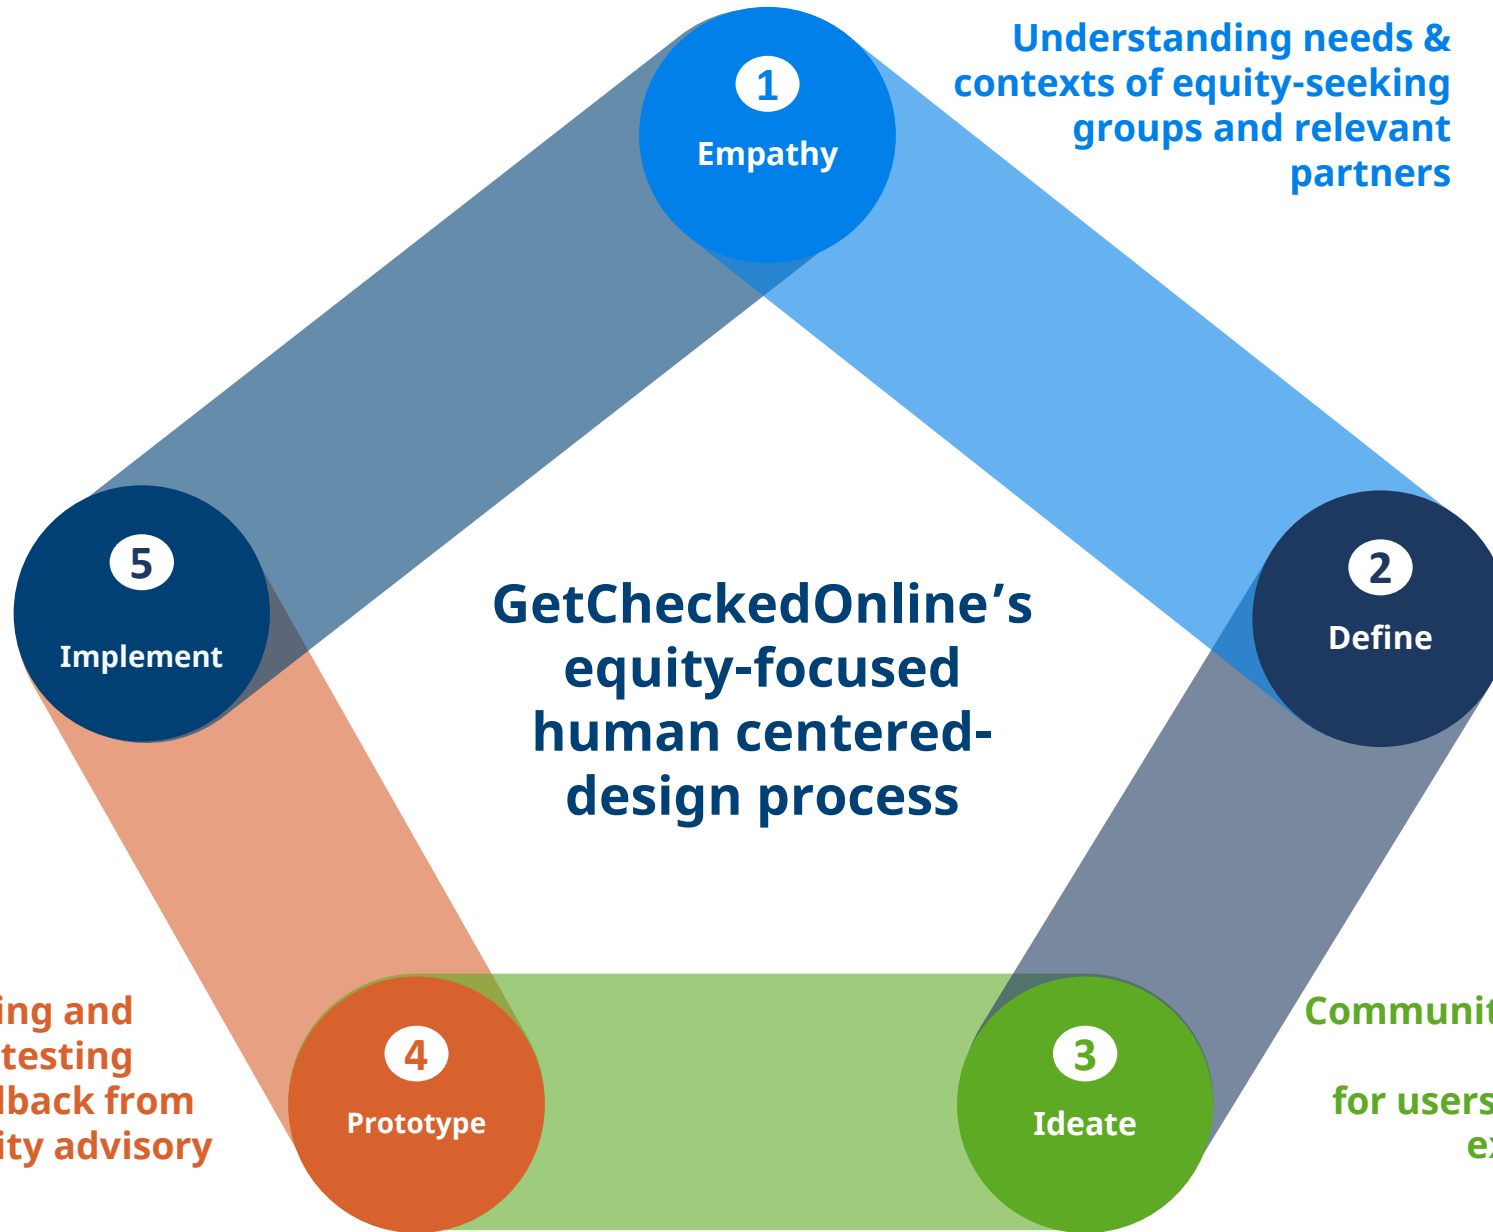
Understanding needs & contexts of equity-seeking groups and relevant partners

1
Empathy

2
Define

3
Ideate

4
Prototype

5
Implement

GetCheckedOnline's equity-focused human centered-design process

ing and testing lback from ity advisory

Communit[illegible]

for users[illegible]
ex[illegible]